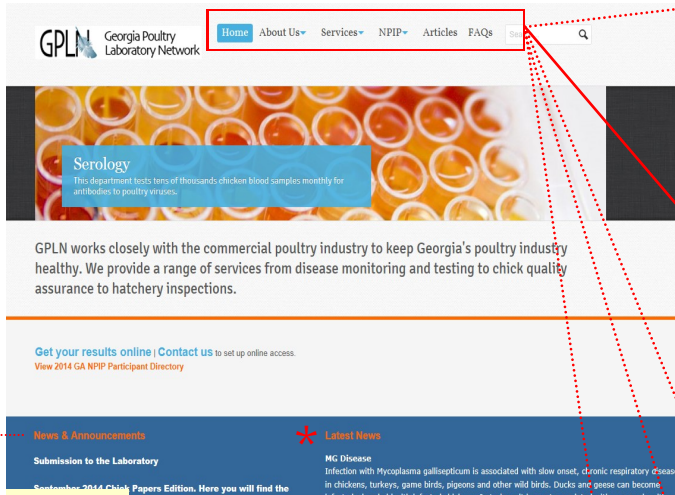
GPLN Georgia Poultry Laboratory Network

Home About Us Services NPIP Articles FAQs Sea

Serology
This department tests tens of thousands chicken blood samples monthly for antibodies to poultry viruses.

GPLN works closely with the commercial poultry industry to keep Georgia's poultry industry healthy. We provide a range of services from disease monitoring and testing to chick quality assurance to hatchery inspections.

Get your results online | Contact us to set up online access.
View 2014 GA NPIP Participant Directory

News & Announcements

Submission to the Laboratory

September 2014 Chick Papers Edition. Here you will find the

Latest News

MG Disease
Infection with Mycoplasma gallisepticum is associated with slow onset, chronic respiratory disease in chickens, turkeys, game birds, pigeons and other wild birds. Ducks and geese can become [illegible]